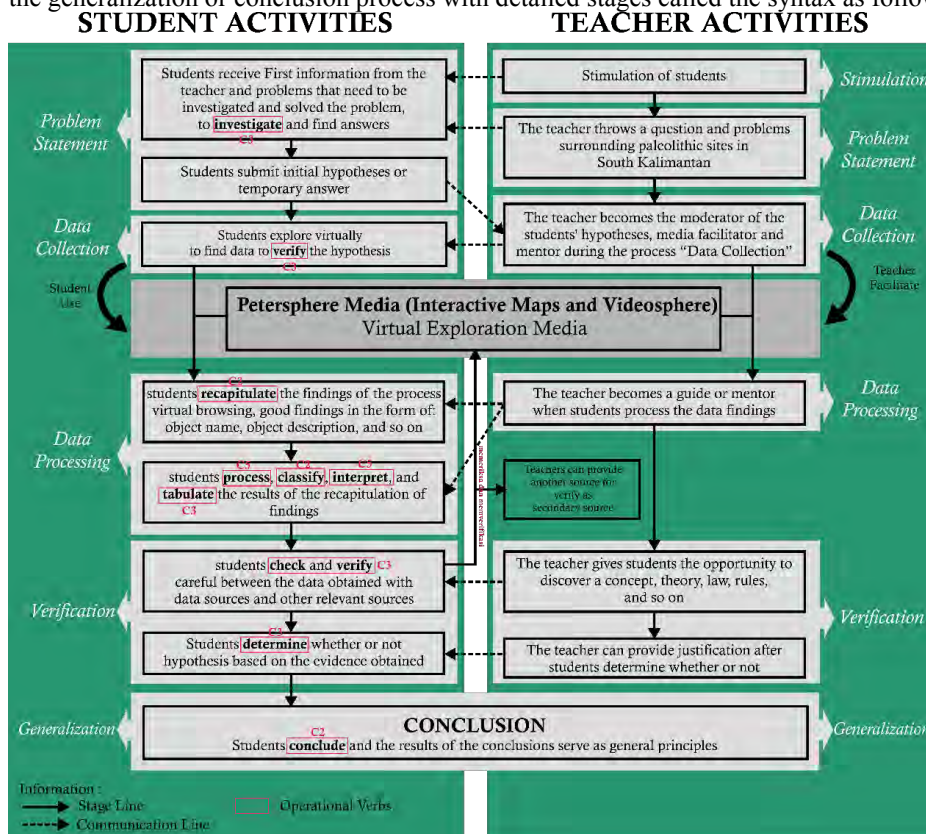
the generalization of conclusion process with detailed stages called the syntax as follow

STUDENT ACTIVITIES

TEACHER ACTIVITIES

Stimulation of students

Stimulation

Problem Statement

Students receive First information from the teacher and problems that need to be investigated and solved the problem, to investigate and find answers C3

The teacher throws a question and problems surrounding paleolithic sites in South Kalimantan

Problem Statement

Students submit initial hypotheses or temporary answer

Data Collection

Students explore virtually to find data to verify the hypothesis C3

The teacher becomes the moderator of the students' hypotheses, media facilitator and mentor during the process "Data Collection"

Data Collection

Student Use

Teacher Facilitate

Petersphere Media (Interactive Maps and Videosphere)
Virtual Exploration Media

C2
students recapitulate the findings of the process virtual browsing, good findings in the form of: object name, object description, and so on

The teacher becomes a guide or mentor when students process the data findings

Data Processing

Data Processing

students process, classify, interpret, and tabulate the results of the recapitulation of findings C3 C2 C3 C3

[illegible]

Teachers can provide another source for verify as secondary source

students check and verify C3 careful between the data obtained with data sources and other relevant sources

The teacher gives students the opportunity to discover a concept, theory, law, rules, and so on

Verification

Verification

C2
Students determine whether or not hypothesis based on the evidence obtained

The teacher can provide justification after students determine whether or not

Generalization

CONCLUSION
C2
Students conclude and the results of the conclusions serve as general principles

Generalization

Information :
Stage Line
Communication Line
Operational Verbs